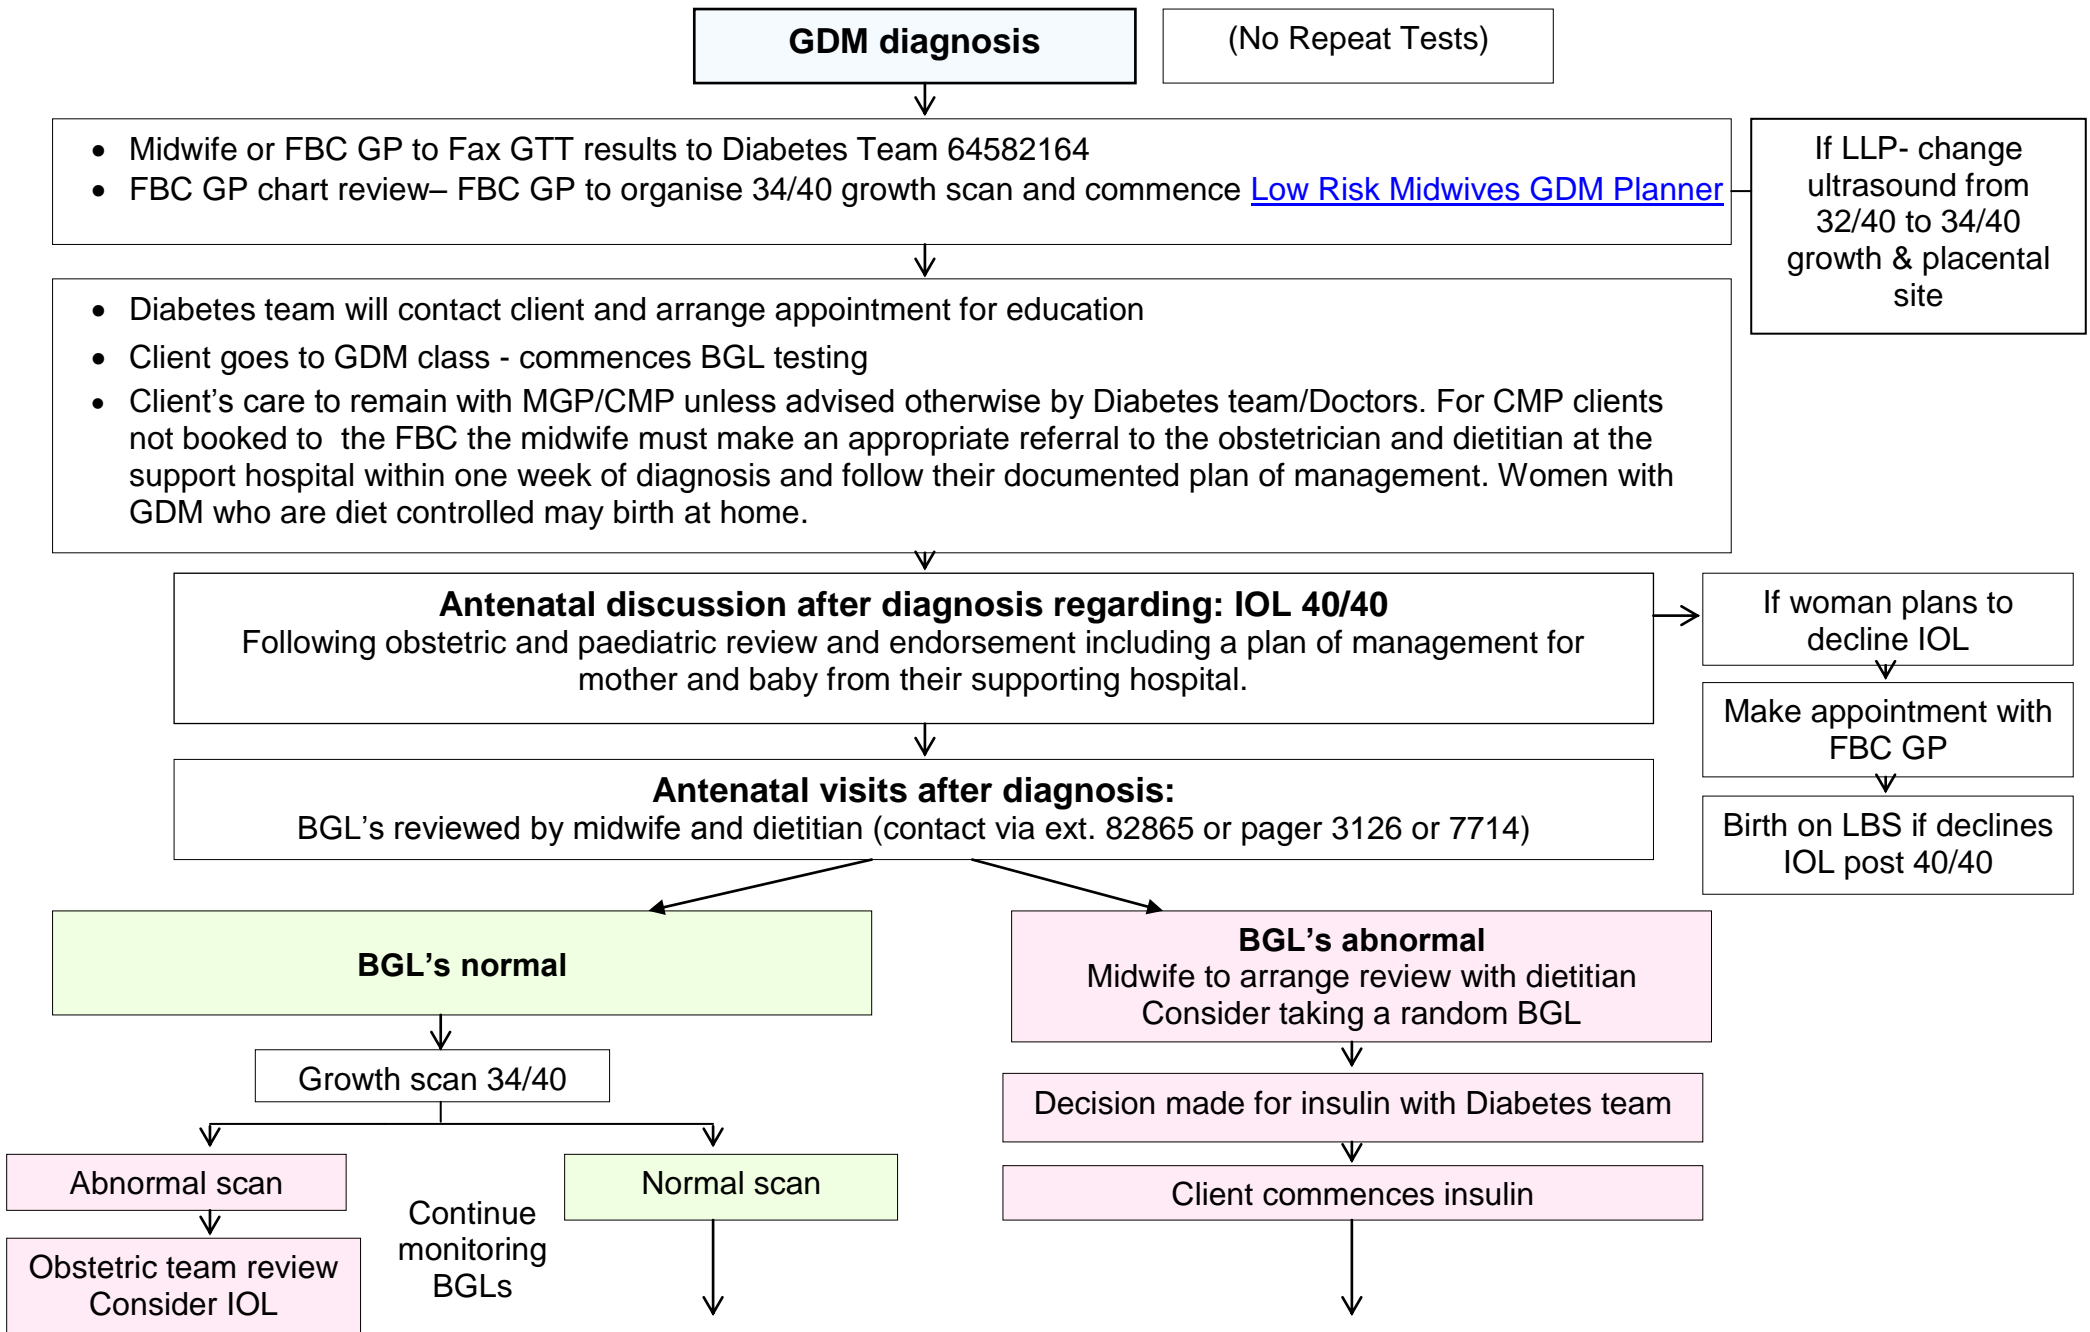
GDM diagnosis

(No Repeat Tests)

- Midwife or FBC GP to Fax GTT results to Diabetes Team 64582164
- FBC GP chart review– FBC GP to organise 34/40 growth scan and commence Low Risk Midwives GDM Planner

If LLP- change ultrasound from 32/40 to 34/40 growth & placental site

- Diabetes team will contact client and arrange appointment for education
- Client goes to GDM class - commences BGL testing
- Client's care to remain with MGP/CMP unless advised otherwise by Diabetes team/Doctors. For CMP clients not booked to the FBC the midwife must make an appropriate referral to the obstetrician and dietitian at the support hospital within one week of diagnosis and follow their documented plan of management. Women with GDM who are diet controlled may birth at home.

**Antenatal discussion after diagnosis regarding: IOL 40/40**
Following obstetric and paediatric review and endorsement including a plan of management for mother and baby from their supporting hospital.

If woman plans to decline IOL

Make appointment with FBC GP

Birth on LBS if declines IOL post 40/40

**Antenatal visits after diagnosis:**
BGL's reviewed by midwife and dietitian (contact via ext. 82865 or pager 3126 or 7714)

**BGL's normal**

Growth scan 34/40

Abnormal scan

Obstetric team review
Consider IOL

Continue monitoring BGLs

Normal scan

**BGL's abnormal**
Midwife to arrange review with dietitian
Consider taking a random BGL

Decision made for insulin with Diabetes team

Client commences insulin